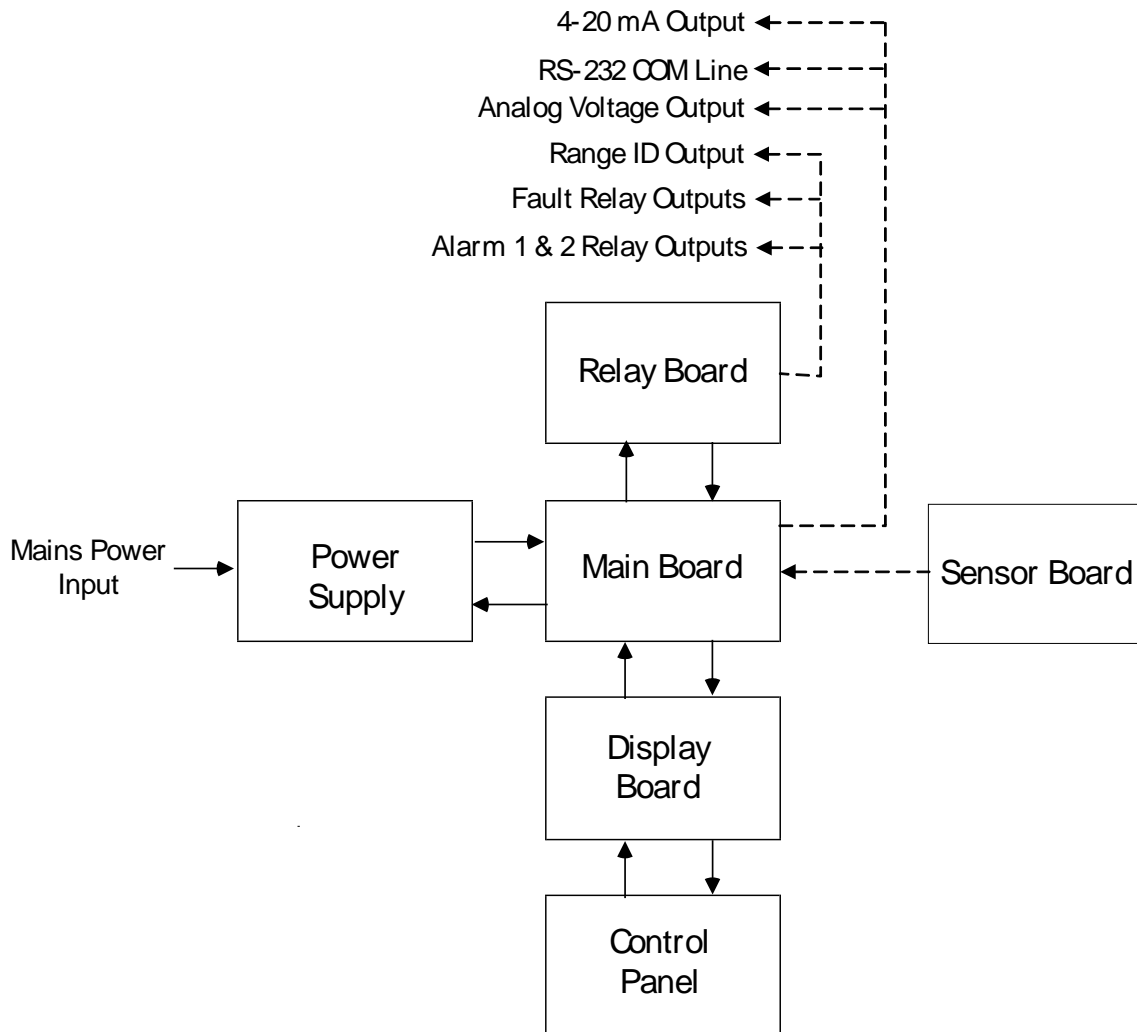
4-20 mA Output
RS-232 COM Line
Analog Voltage Output
Range ID Output
Fault Relay Outputs
Alarm 1 & 2 Relay Outputs

Relay Board

Mains Power Input

Power Supply

Main Board

Sensor Board

Display Board

Control Panel